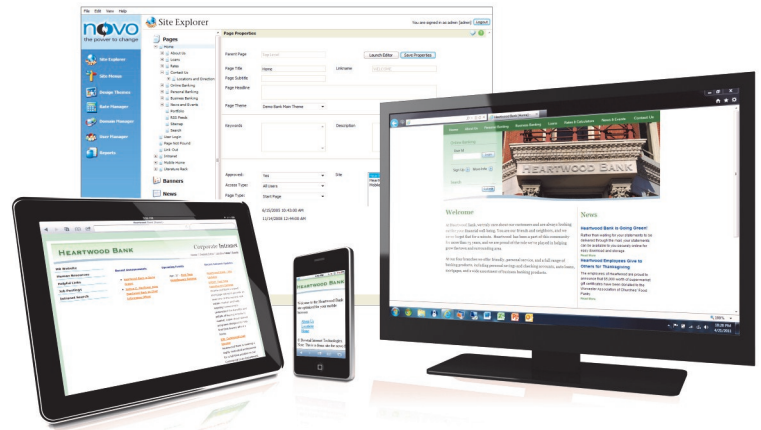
File Edit View Help

novo
the power to change

Site Explorer

You are signed in as admin [admin] Logout

Site Explorer
Site Menus
Design Themes
Form Manager
Banner Manager
User Manager
Reports

Pages
Home
About Us
Loans
Rates
Contact Us
Locations and Directions
Online Banking
Personal Banking
Business Banking
News and Events
Portfolio
RSS Feeds
Sitemap
Search
User Login
Page Not Found
Link Out
Intranet
Mobile Home
Literature Rack

Banners
News

Page Properties

Parent Page
Launch Editor
Save Properties
Page Title
Home
LinkName
Page Subtitle
Page Headline
Page Theme
Demo Bank Main Theme
Keywords
Description
Approved
Yes
Site
Access Type
All Users
Page Type
Start Page

HEARTWOOD BANK

Welcome

News

Heartwood Bank is Going Green!

Heartwood Employees Give to Others for Thanksgiving

HEARTWOOD BANK
Corporate Intranet

HEARTWOOD BANK